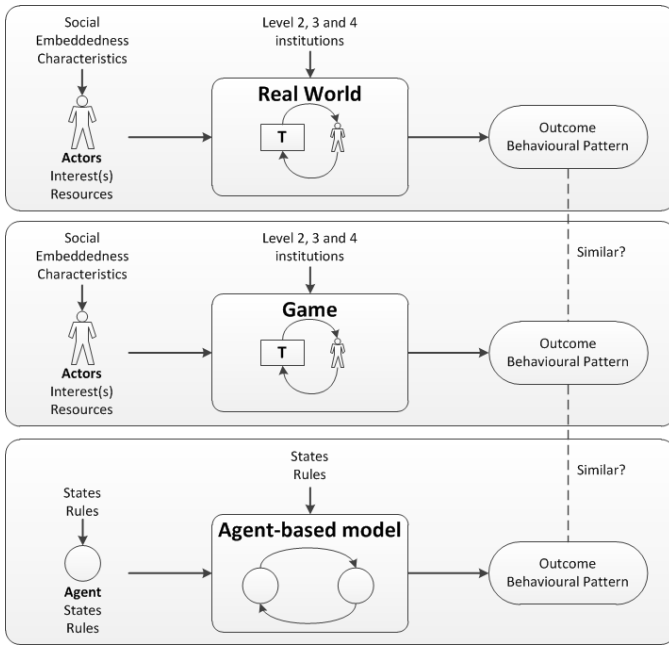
Social Embeddedness Characteristics

Level 2, 3 and 4 institutions

Real World

T

Actors
Interest(s)
Resources

Outcome Behavioural Pattern

Similar?

Social Embeddedness Characteristics

Level 2, 3 and 4 institutions

Game

T

Actors
Interest(s)
Resources

Outcome Behavioural Pattern

Similar?

States
Rules

States
Rules

Agent-based model

Agent
States
Rules

Outcome Behavioural Pattern